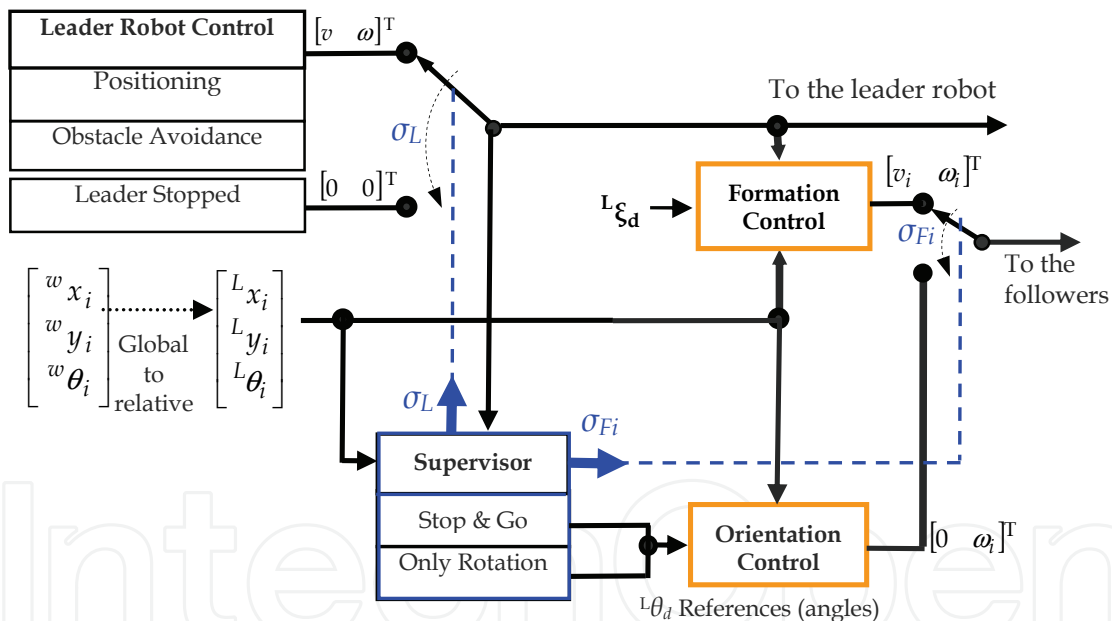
Leader Robot Control

Positioning

Obstacle Avoidance

Leader Stopped

$[v \quad \omega]^T$

$[0 \quad 0]^T$

$\sigma_L$

To the leader robot

${}^L\xi_d$

Formation Control

$[v_i \quad \omega_i]^T$

$\sigma_{Fi}$

To the followers

$\begin{bmatrix} {}^w x_i \\ {}^w y_i \\ {}^w \theta_i \end{bmatrix}$ Global to relative $\begin{bmatrix} {}^L x_i \\ {}^L y_i \\ {}^L \theta_i \end{bmatrix}$

$\sigma_L$

$\sigma_{Fi}$

Supervisor

Stop & Go

Only Rotation

Orientation Control

$[0 \quad \omega_i]^T$

${}^L\theta_d$ References (angles)

IntechOpen